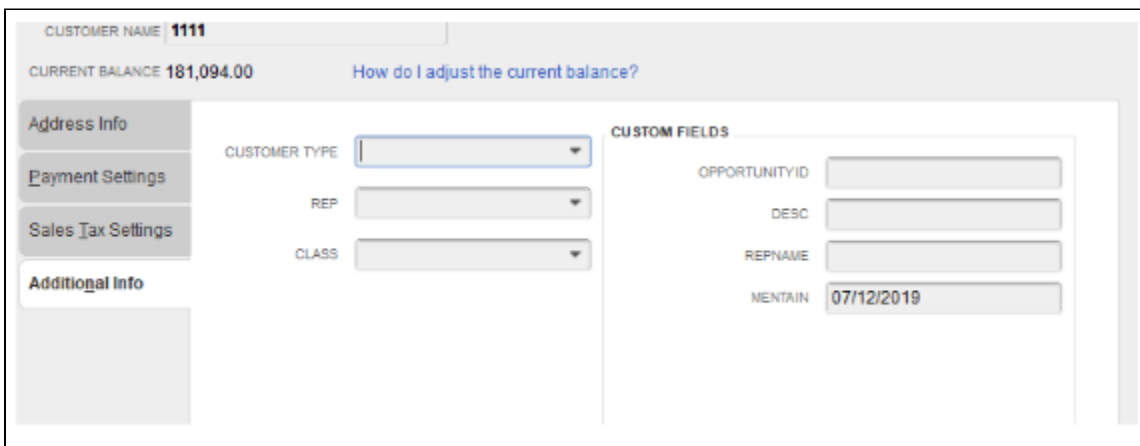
CUSTOMER NAME 1111

CURRENT BALANCE 181,094.00

How do I adjust the current balance?

Address Info

Payment Settings

Sales Tax Settings

Additional Info

CUSTOMER TYPE

REP

CLASS

CUSTOM FIELDS

OPPORTUNITYID

DESC

REPNAME

MENTAIN 07/12/2019